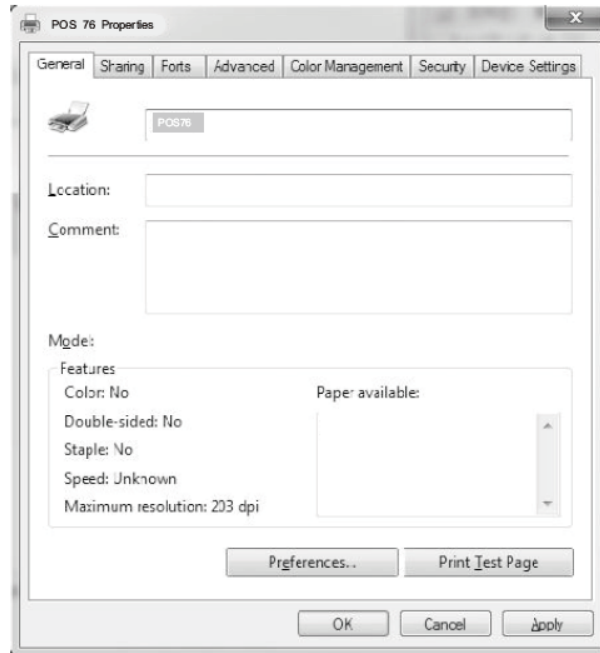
POS 76 Properties

General | Sharing | Ports | Advanced | Color Management | Security | Device Settings

POS76

Location:

Comment:

Model:

Features

Color: No

Double-sided: No

Staple: No

Speed: Unknown

Maximum resolution: 203 dpi

Paper available:

Preferences...

Print Test Page

OK

Cancel

Apply